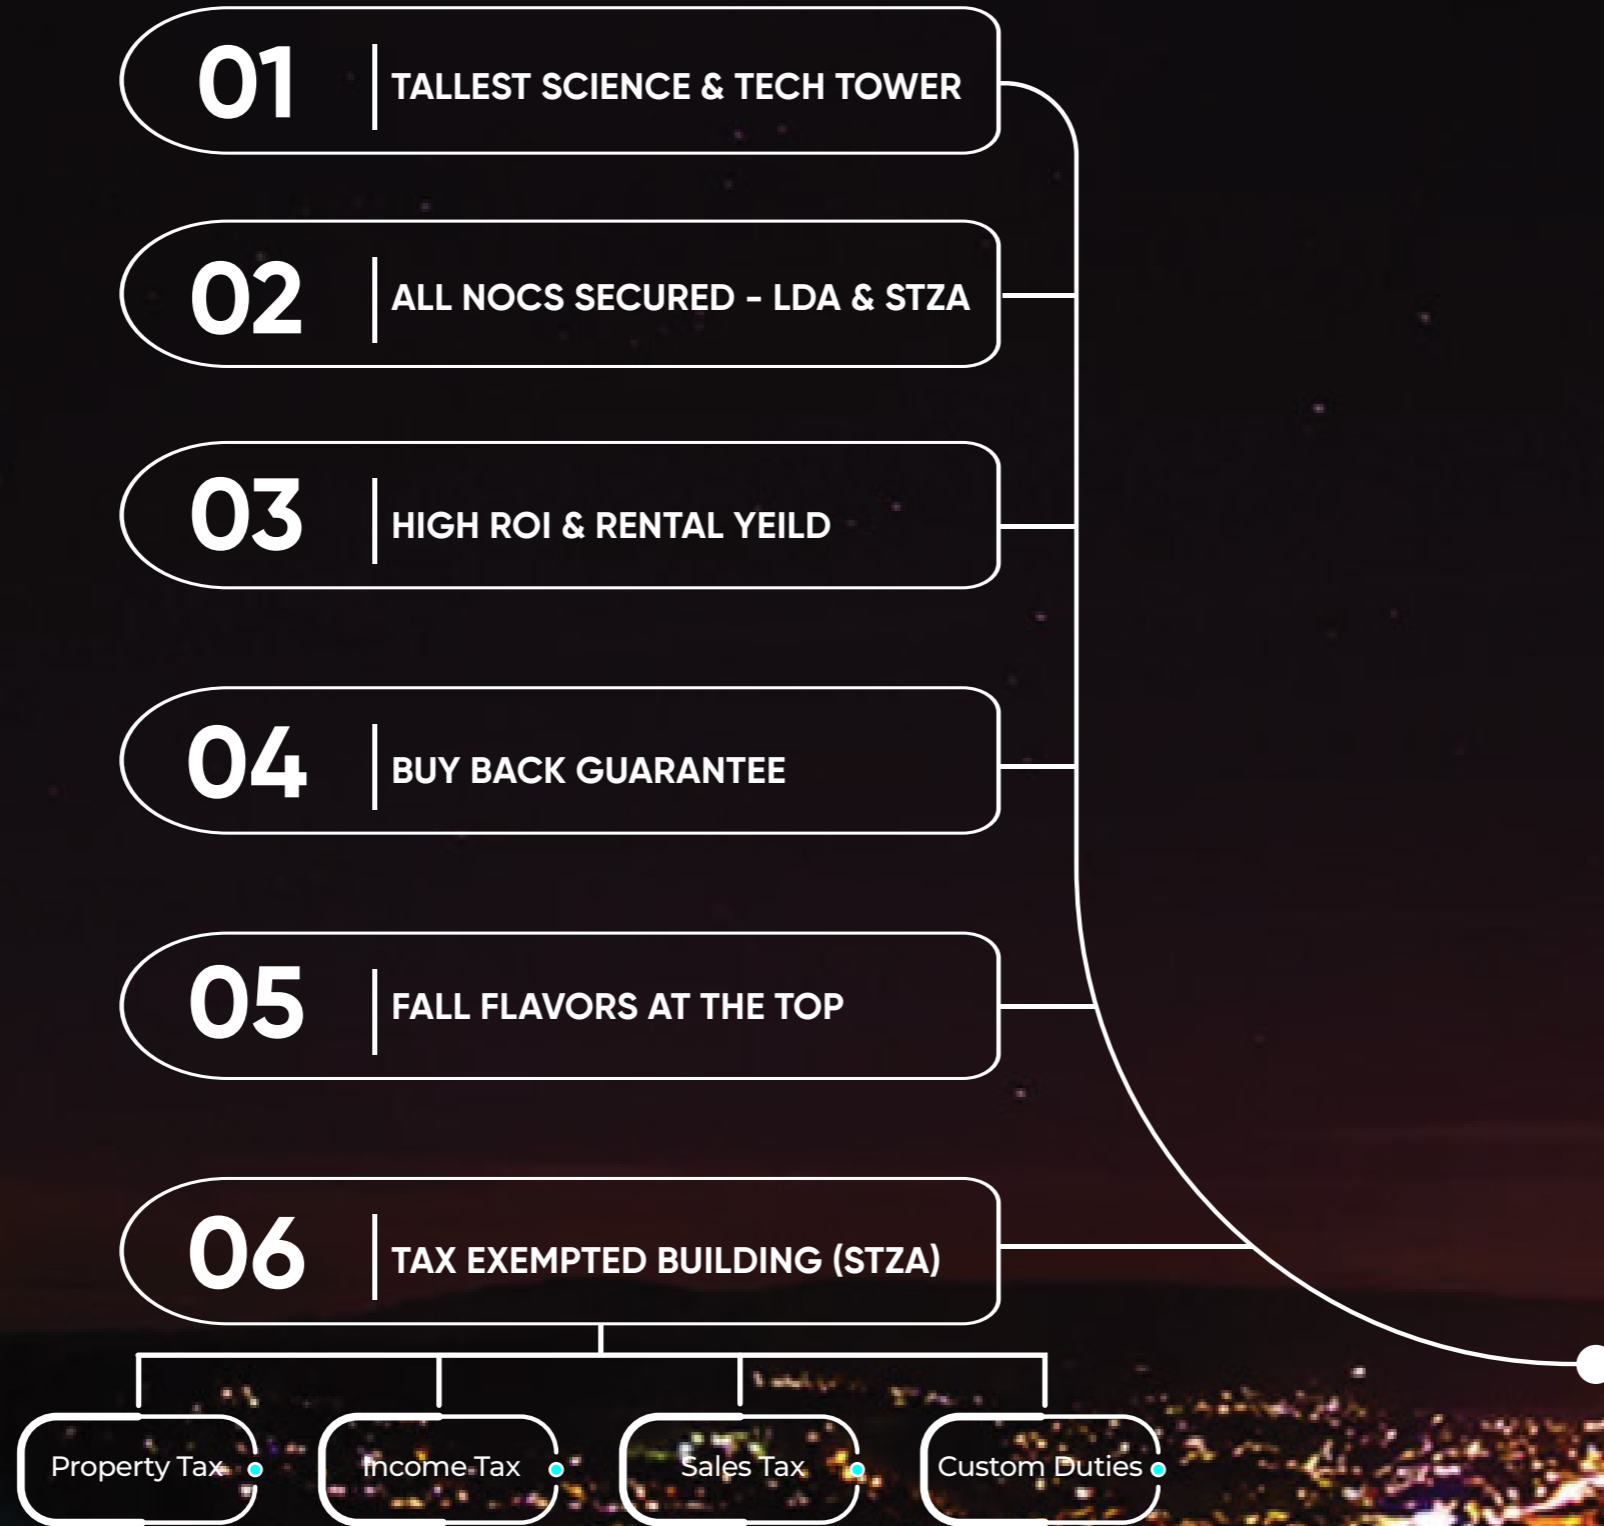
01 TALLEST SCIENCE & TECH TOWER

02 ALL NOCS SECURED - LDA & STZA

03 HIGH ROI & RENTAL YEILD

04 BUY BACK GUARANTEE

05 FALL FLAVORS AT THE TOP

06 TAX EXEMPTED BUILDING (STZA)

Property Tax

Income Tax

Sales Tax

Custom Duties